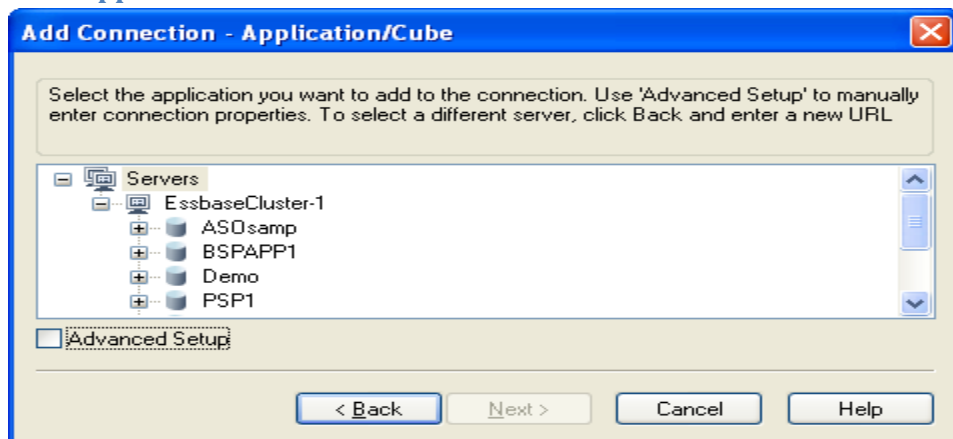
Add Connection - Application/Cube

Select the application you want to add to the connection. Use 'Advanced Setup' to manually enter connection properties. To select a different server, click Back and enter a new URL

Servers
EssbaseCluster-1
ASOsamp
BSPAPP1
Demo
PSP1

Advanced Setup

< Back
Next >
Cancel
Help